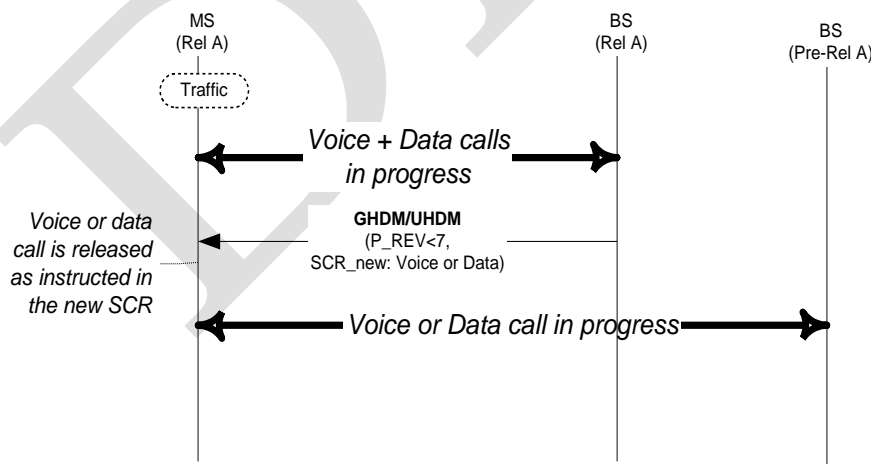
MS
(Rel A)

BS
(Rel A)

BS
(Pre-Rel A)

Traffic

Voice + Data calls in progress

Voice or data call is released as instructed in the new SCR

GHDM/UHDM
(P_REV<7,
SCR_new: Voice or Data)

Voice or Data call in progress